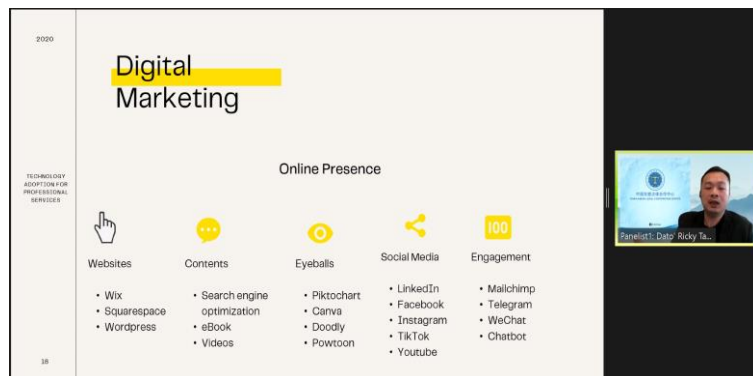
2020

TECHNOLOGY ADOPTION FOR PROFESSIONAL SERVICES

18

Digital Marketing

Online Presence

Websites
• Wix
• Squarespace
• Wordpress

Contents
• Search engine optimization
• eBook
• Videos

Eyeballs
• Piktochart
• Canva
• Doodly
• Powtoon

Social Media
• LinkedIn
• Facebook
• Instagram
• TikTok
• Youtube

100

Engagement
• Mailchimp
• Telegram
• WeChat
• Chatbot

Panelist1: Dato' Ricky Ta...